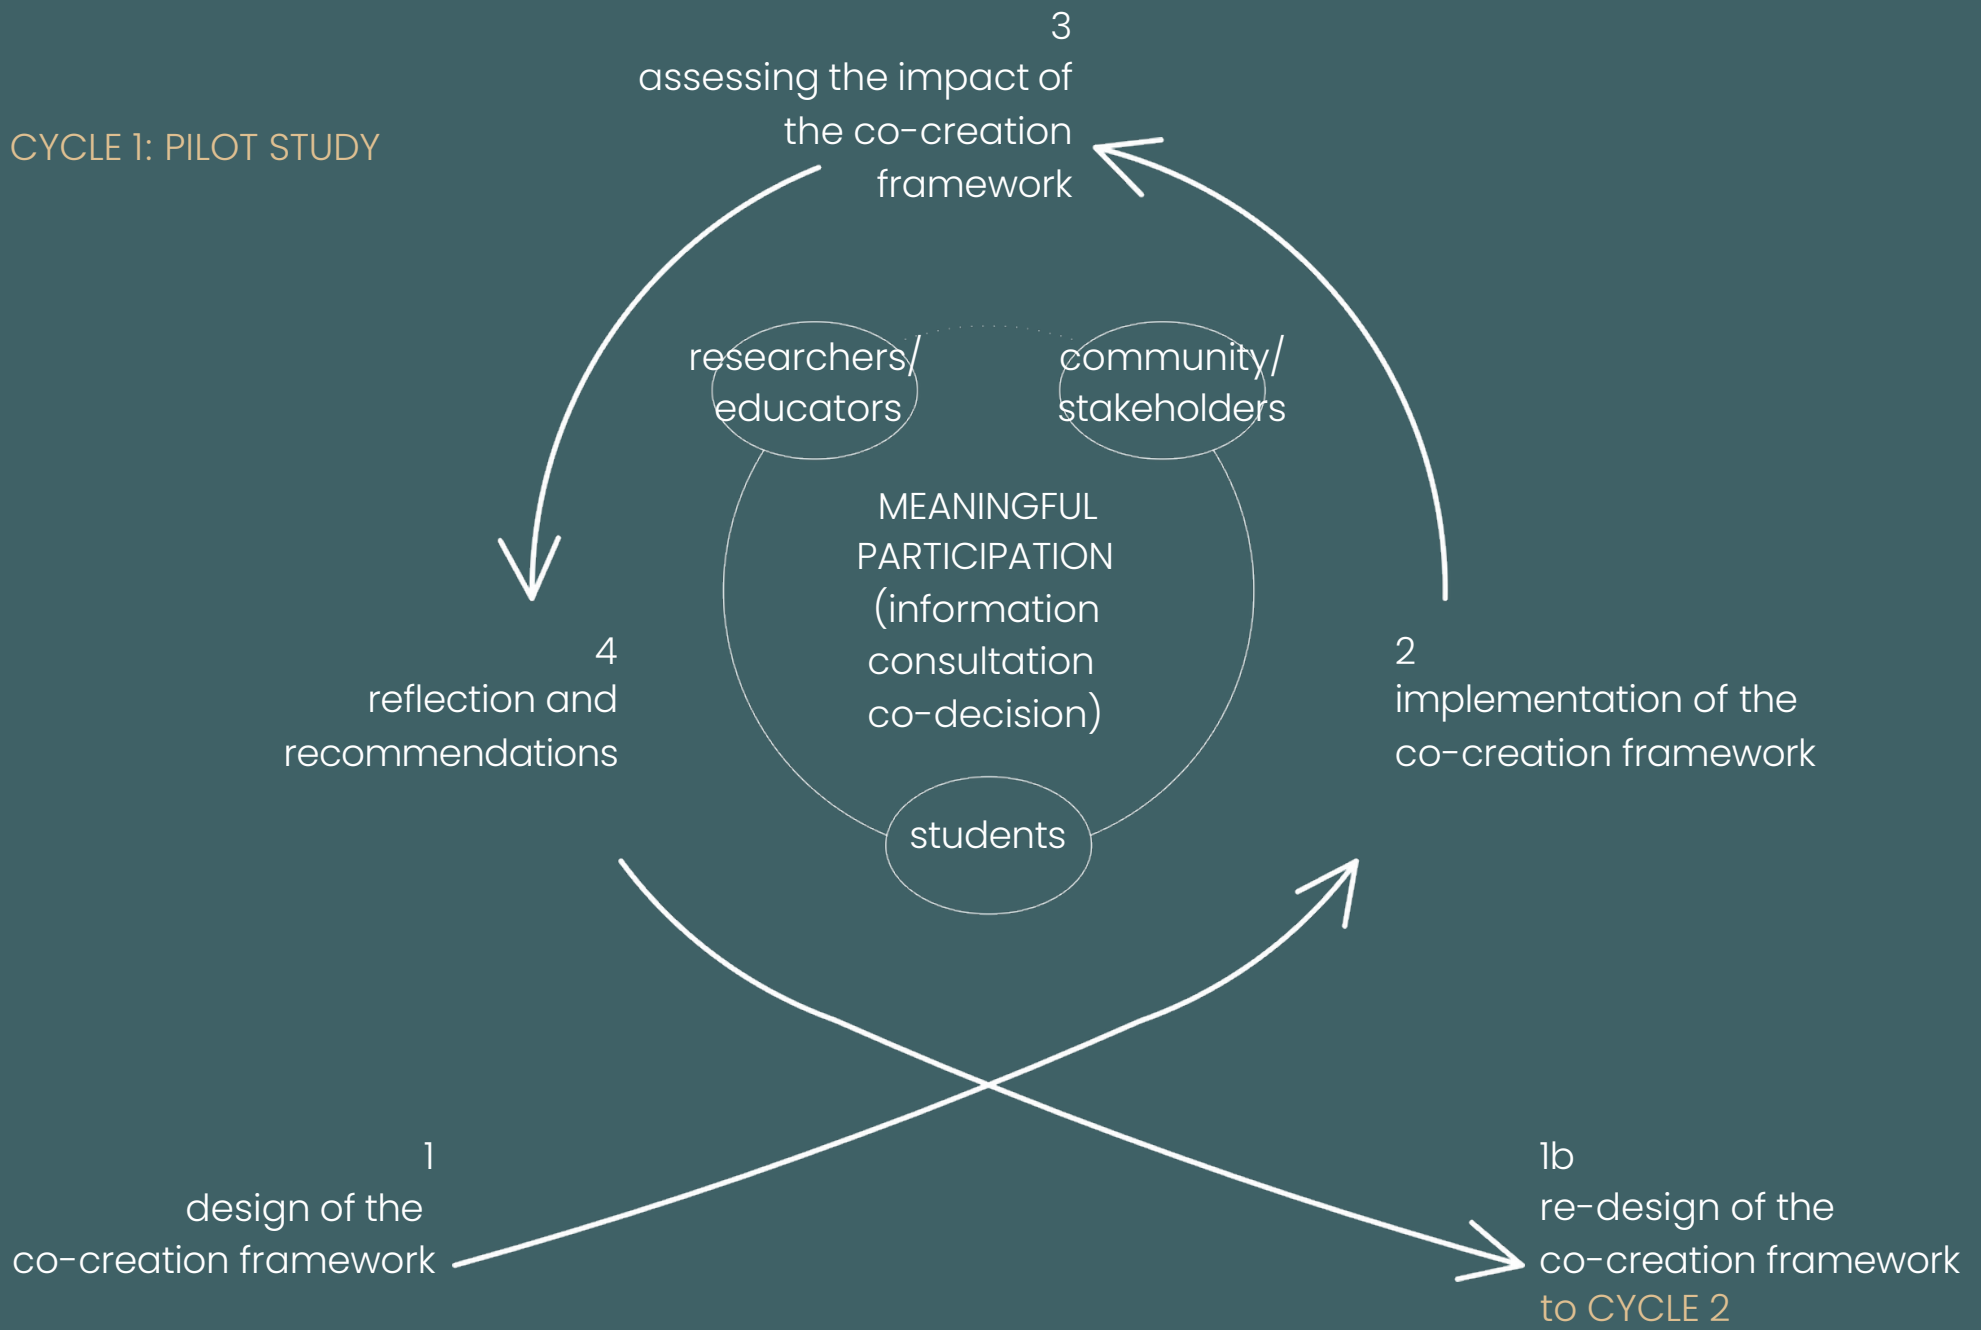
CYCLE 1: PILOT STUDY

3
assessing the impact of the co-creation framework

researchers/ educators

community/ stakeholders

MEANINGFUL PARTICIPATION (information consultation co-decision)

students

4
reflection and recommendations

2
implementation of the co-creation framework

1
design of the co-creation framework

1b
re-design of the co-creation framework
to CYCLE 2